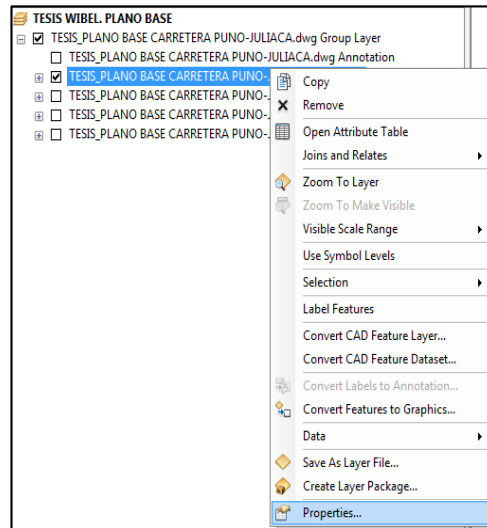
TESIS WIBEL. PLANO BASE
TESIS_PLANO BASE CARRETERA PUNO-JULIACA.dwg Group Layer
TESIS_PLANO BASE CARRETERA PUNO-JULIACA.dwg Annotation
TESIS_PLANO BASE CARRETERA PUNO-
TESIS_PLANO BASE CARRETERA PUNO-
TESIS_PLANO BASE CARRETERA PUNO-
TESIS_PLANO BASE CARRETERA PUNO-

Copy
Remove
Open Attribute Table
Joins and Relates
Zoom To Layer
Zoom To Make Visible
Visible Scale Range
Use Symbol Levels
Selection
Label Features
Convert CAD Feature Layer...
Convert CAD Feature Dataset...
Convert Labels to Annotation...
Convert Features to Graphics...
Data
Save As Layer File...
Create Layer Package...
Properties...